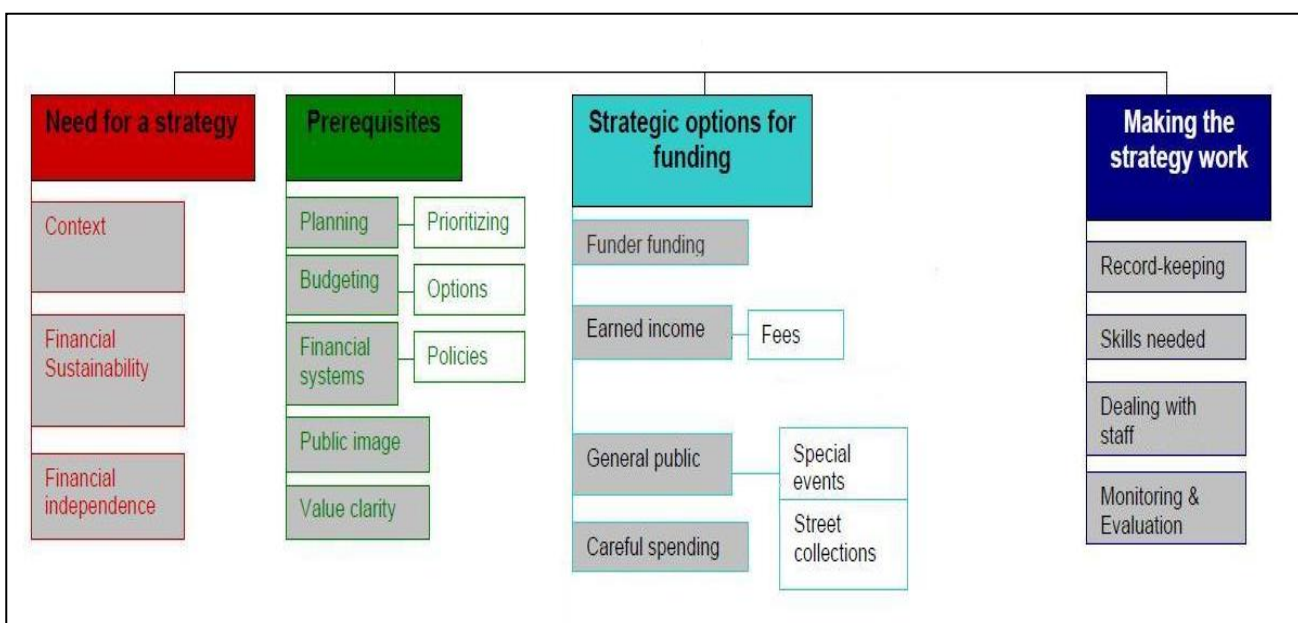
Need for a strategy

Context

Financial Sustainability

Financial independence

Prerequisites

Planning

Prioritizing

Budgeting

Options

Financial systems

Policies

Public image

Value clarity

Strategic options for funding

Funder funding

Earned income

Fees

General public

Special events

Street collections

Careful spending

Making the strategy work

Record-keeping

Skills needed

Dealing with staff

Monitoring & Evaluation